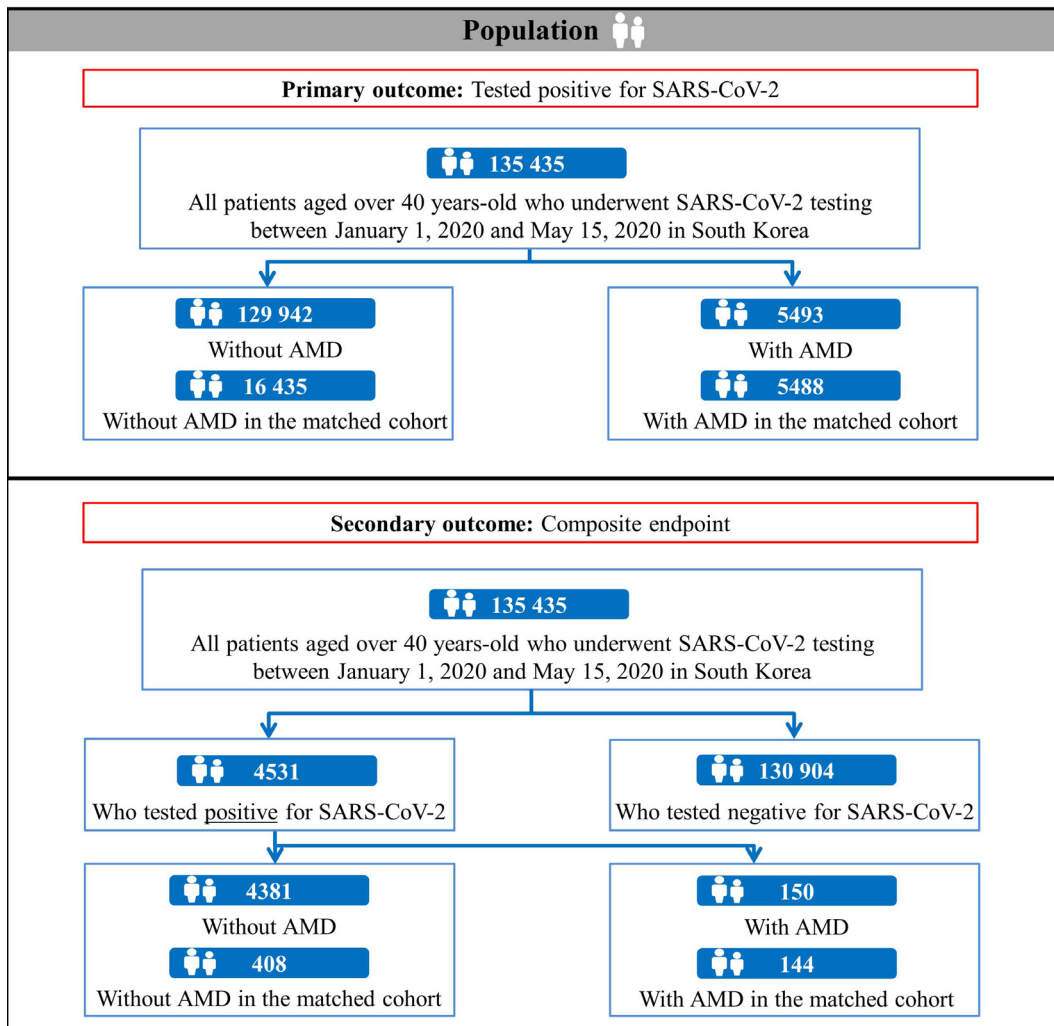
Population

Primary outcome: Tested positive for SARS-CoV-2

135 435
All patients aged over 40 years-old who underwent SARS-CoV-2 testing between January 1, 2020 and May 15, 2020 in South Korea

129 942
Without AMD
16 435
Without AMD in the matched cohort

5493
With AMD
5488
With AMD in the matched cohort

Secondary outcome: Composite endpoint

135 435
All patients aged over 40 years-old who underwent SARS-CoV-2 testing between January 1, 2020 and May 15, 2020 in South Korea

4531
Who tested positive for SARS-CoV-2

130 904
Who tested negative for SARS-CoV-2

4381
Without AMD
408
Without AMD in the matched cohort

150
With AMD
144
With AMD in the matched cohort